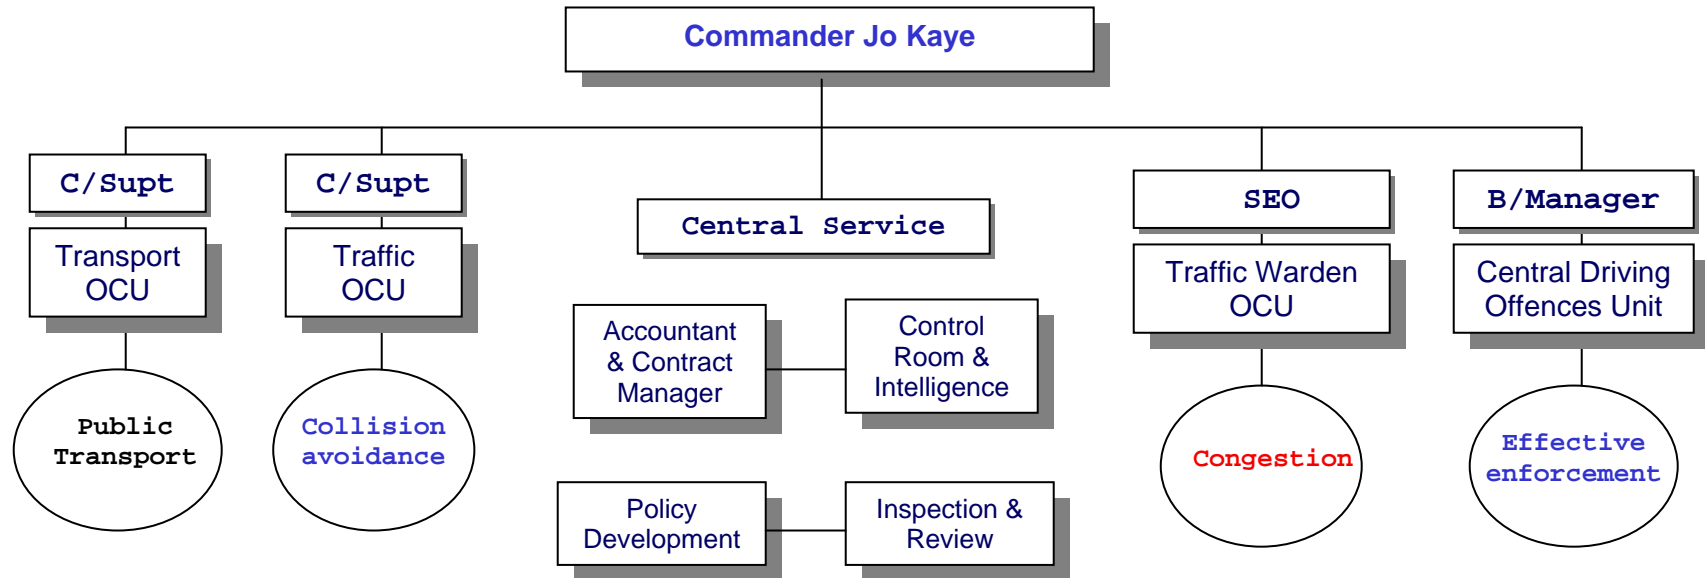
Commander Jo Kaye

C/Supt

Transport OCU

Public Transport

C/Supt

Traffic OCU

Collision avoidance

Central Service

Accountant & Contract Manager

Control Room & Intelligence

Policy Development

Inspection & Review

SEO

Traffic Warden OCU

Congestion

B/Manager

Central Driving Offences Unit

Effective enforcement